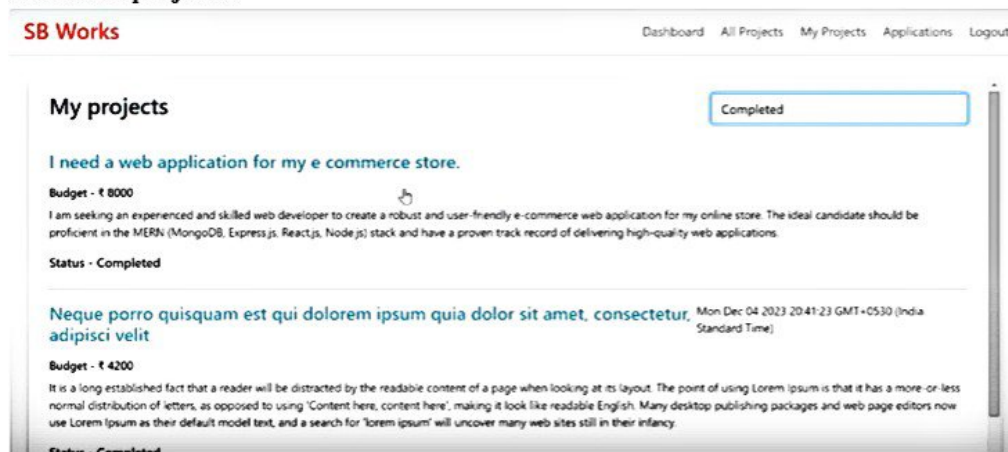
SB Works

Dashboard All Projects My Projects Applications Logout

My projects

Completed

I need a web application for my e commerce store.

Budget - ₹ 8000

I am seeking an experienced and skilled web developer to create a robust and user-friendly e-commerce web application for my online store. The ideal candidate should be proficient in the MERN (MongoDB, Express.js, React.js, Node.js) stack and have a proven track record of delivering high-quality web applications.

Status - Completed

Neque porro quisquam est qui dolorem ipsum quia dolor sit amet, consectetur, adipisci velit

Mon Dec 04 2023 20:41:23 GMT+0530 (India Standard Time)

Budget - ₹ 4200

It is a long established fact that a reader will be distracted by the readable content of a page when looking at its layout. The point of using Lorem Ipsum is that it has a more-or-less normal distribution of letters, as opposed to using 'Content here, content here', making it look like readable English. Many desktop publishing packages and web page editors now use Lorem Ipsum as their default model text, and a search for 'lorem ipsum' will uncover many web sites still in their infancy.

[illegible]